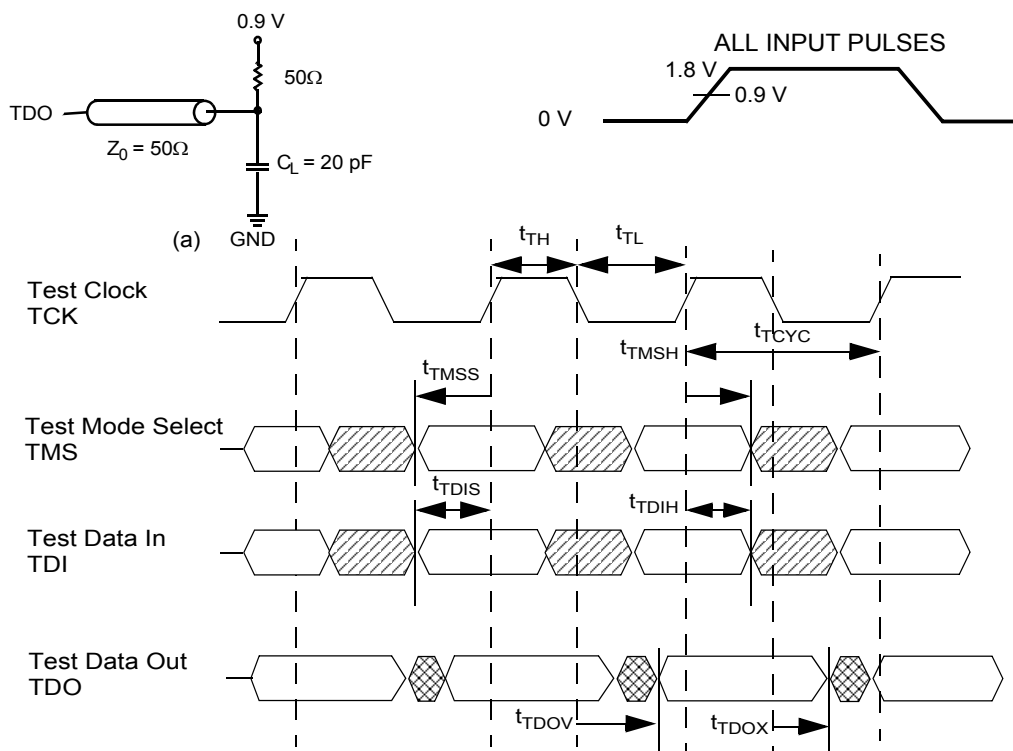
0.9 V

$50\Omega$

TDO

$Z_0 = 50\Omega$

$C_L = 20$ pF

(a) GND

ALL INPUT PULSES

1.8 V

0.9 V

0 V

$t_{TH}$

$t_{TL}$

Test Clock TCK

$t_{TMSH}$

$t_{TCYC}$

$t_{TMSS}$

Test Mode Select TMS

$t_{TDIS}$

$t_{TDIH}$

Test Data In TDI

Test Data Out TDO

$t_{TDOV}$

$t_{TDOX}$